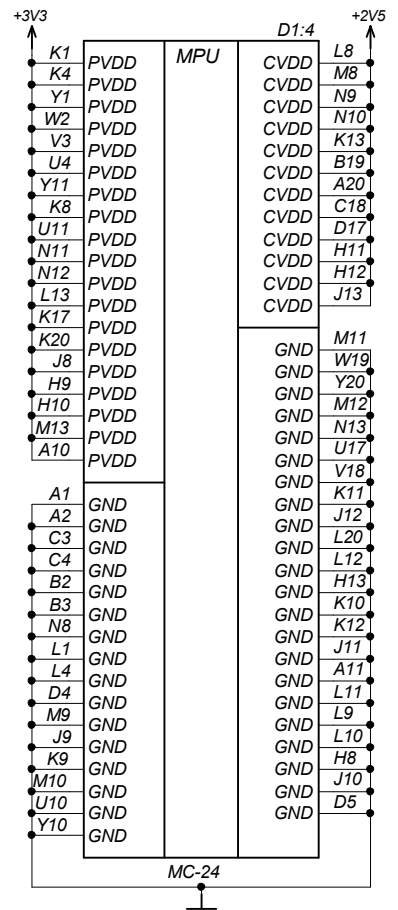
+3V3

+2V5

MPU

D1:4

K1 PVDD
K4 PVDD
Y1 PVDD
W2 PVDD
V3 PVDD
U4 PVDD
Y11 PVDD
K8 PVDD
U11 PVDD
N11 PVDD
N12 PVDD
L13 PVDD
K17 PVDD
K20 PVDD
J8 PVDD
H9 PVDD
H10 PVDD
M13 PVDD
A10 PVDD

A1 GND
A2 GND
C3 GND
C4 GND
B2 GND
B3 GND
N8 GND
L1 GND
L4 GND
D4 GND
M9 GND
J9 GND
K9 GND
M10 GND
U10 GND
Y10 GND

CVDD L8
CVDD M8
CVDD N9
CVDD N10
CVDD K13
CVDD B19
CVDD A20
CVDD C18
CVDD D17
CVDD H11
CVDD H12
CVDD J13

GND M11
GND W19
GND Y20
GND M12
GND N13
GND U17
GND V18
GND K11
GND J12
GND L20
GND L12
GND H13
GND K10
GND K12
GND J11
GND A11
GND L11
GND L9
GND L10
GND H8
GND J10
GND D5

MC-24